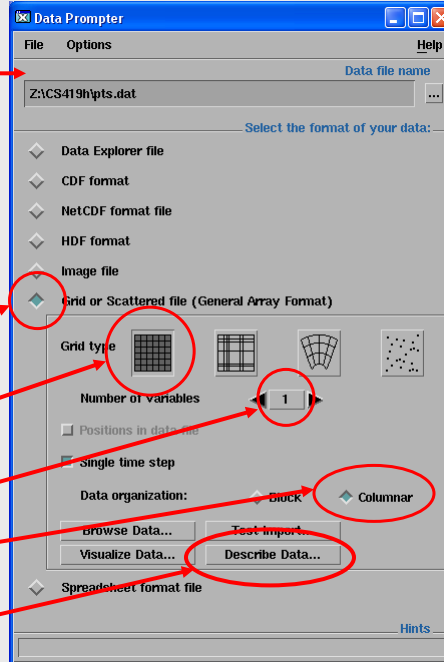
Data Prompter

File Options Help

Data file name

Z:\CS419h\pts.dat

...

Select the format of your data:

Data Explorer file

CDF format

NetCDF format file

HDF format

Image file

Grid or Scattered file (General Array Format)

Grid type

Number of variables 1

Positions in data file

Single time step

Data organization: Block Columnar

Browse Data... Test Import...

Visualize Data... Describe Data...

Spreadsheet format file

Hints